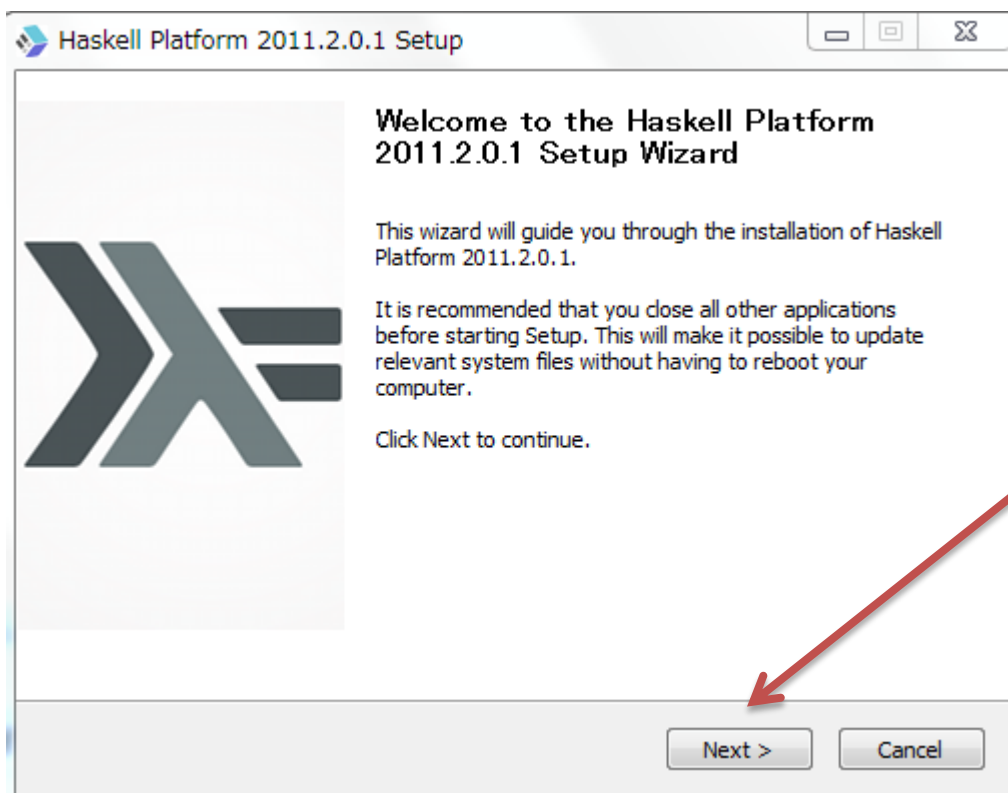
Haskell Platform 2011.2.0.1 Setup

Welcome to the Haskell Platform 2011.2.0.1 Setup Wizard

This wizard will guide you through the installation of Haskell Platform 2011.2.0.1.

It is recommended that you close all other applications before starting Setup. This will make it possible to update relevant system files without having to reboot your computer.

Click Next to continue.

Next >

Cancel